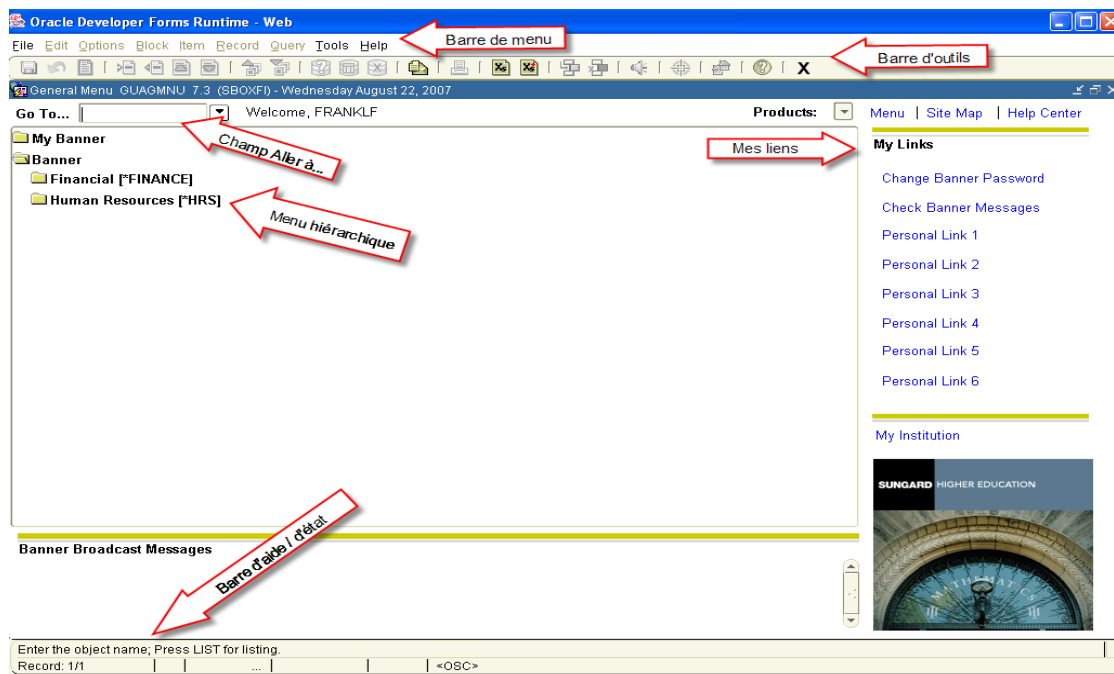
Oracle Developer Forms Runtime - Web

File Edit Options Block Item Record Query Tools Help

Barre de menu

Barre d'outils

General Menu GUAGMNU 7.3 (SBOXFI) - Wednesday August 22, 2007

Go To... Welcome, FRANKLF

Products:

Menu | Site Map | Help Center

My Banner

Banner

Financial [*FINANCE]

Human Resources [*HRS]

Champ Aller à...

Menu hiérarchique

Mes liens

My Links

Change Banner Password

Check Banner Messages

Personal Link 1

Personal Link 2

Personal Link 3

Personal Link 4

Personal Link 5

Personal Link 6

My Institution

SUNGARD HIGHER EDUCATION

Banner Broadcast Messages

Barre d'aide / d'état

Enter the object name; Press LIST for listing.

Record: 1/1 ... <OSC>